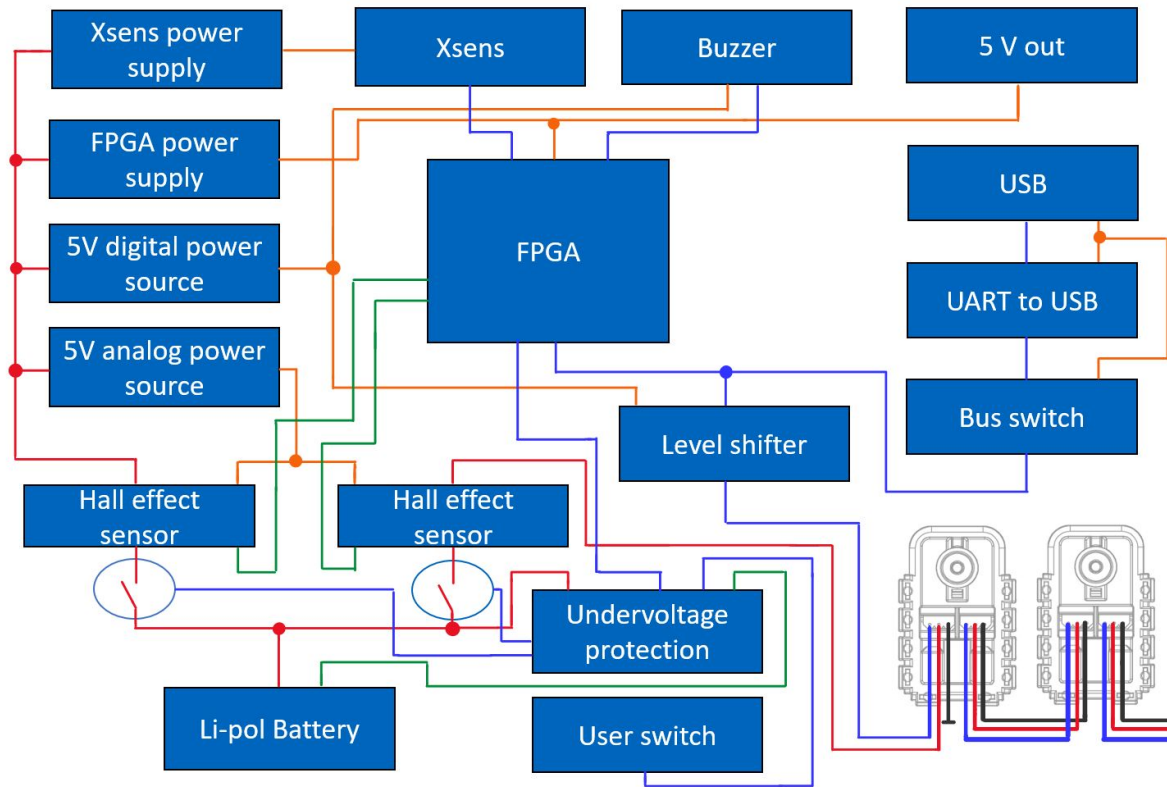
Xsens power supply

Xsens

Buzzer

5 V out

FPGA power supply

FPGA

USB

5V digital power source

UART to USB

5V analog power source

Bus switch

Level shifter

Hall effect sensor

Hall effect sensor

Undervoltage protection

Li-pol Battery

User switch